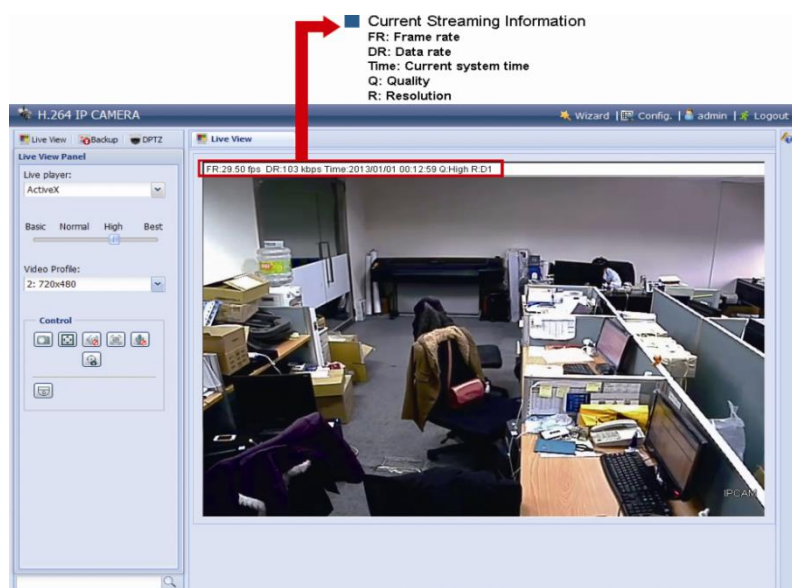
Current Streaming Information
FR: Frame rate
DR: Data rate
Time: Current system time
Q: Quality
R: Resolution

H.264 IP CAMERA

Wizard | Config. | admin | Logout

Live View | Backup | DPTZ

Live View

Live View Panel

Live player:
ActiveX

Basic Normal High Best

Video Profile:
2: 720x480

Control

FR:29.50 fps DR:103 kbps Time:2013/01/01 00:12:59 Q:High R:D1

IPCAM